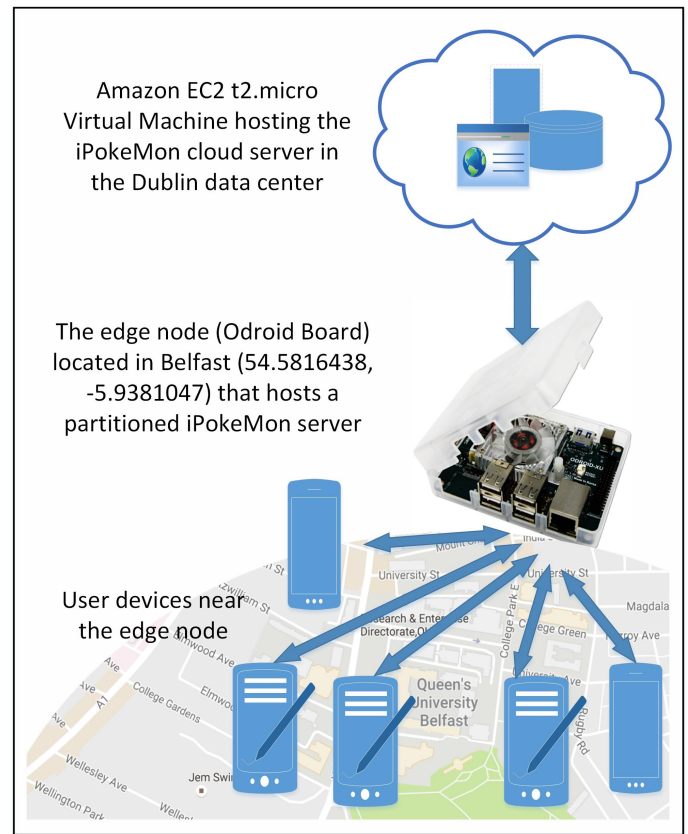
Amazon EC2 t2.micro Virtual Machine hosting the iPokeMon cloud server in the Dublin data center

The edge node (Odroid Board) located in Belfast (54.5816438, -5.9381047) that hosts a partitioned iPokeMon server

User devices near the edge node

ODROID-XU

University St

University St

zwilliam St

Research & Enterprise Directorate,Q

College Green

Magdala

Fitzroy Ave

College Park E

Elmwood Ave

Elmwood

College Gardens

A1

Ave

Ave

Queen's University Belfast

University

Rugby Rd

Wellesley Ave

Jem Swi

Wellington Park

Mount C

India St